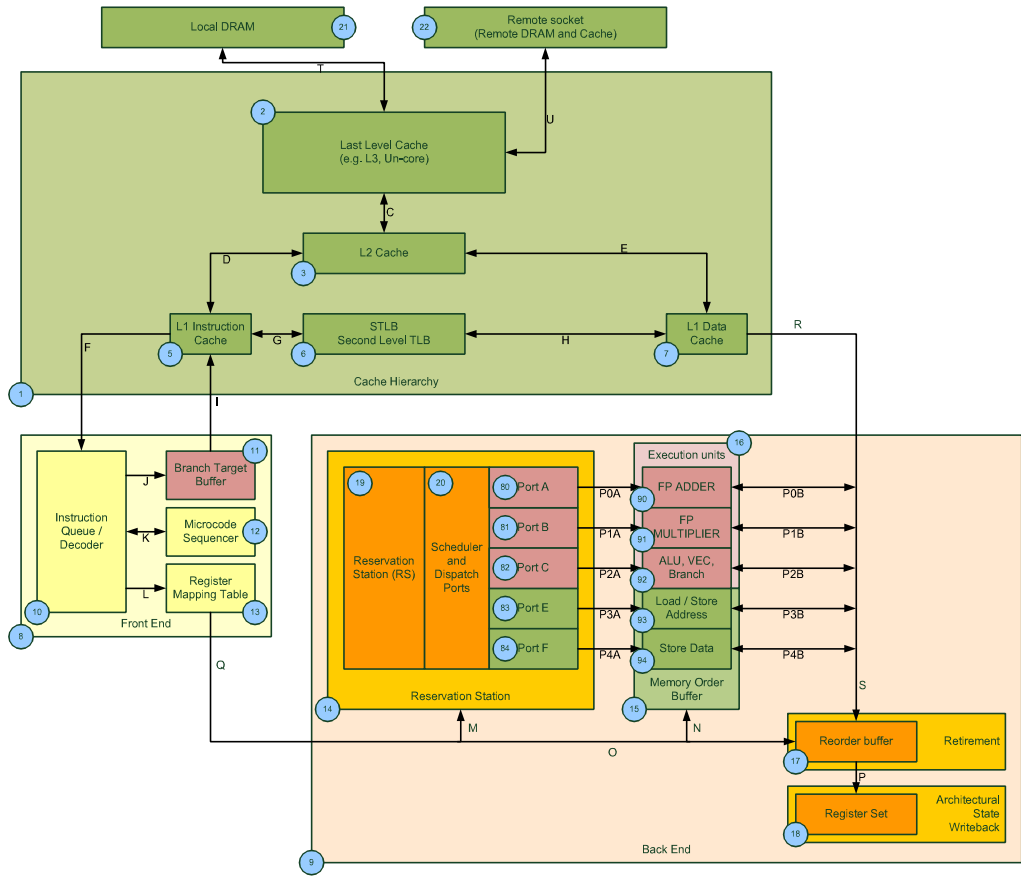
Local DRAM 21

22 Remote socket
(Remote DRAM and Cache)

T

2

Last Level Cache
(e.g. L3, Un-core)

U

C

L2 Cache

3

D

E

L1 Instruction Cache

5

G

STLB
Second Level TLB

6

H

L1 Data Cache

7

R

F

1

Cache Hierarchy

I

Instruction Queue / Decoder

10

J

Branch Target Buffer

11

K

Microcode Sequencer

12

L

Register Mapping Table

13

8

Front End

Q

19

Reservation Station (RS)

20

Scheduler and Dispatch Ports

80 Port A

81 Port B

82 Port C

83 Port E

84 Port F

P0A

P1A

P2A

P3A

P4A

14

Reservation Station

Execution units 16

90 FP ADDER

91 FP MULTIPLIER

92 ALU, VEC, Branch

93 Load / Store Address

94 Store Data

P0B

P1B

P2B

P3B

P4B

15

Memory Order Buffer

S

M

N

O

Reorder buffer

17

Retirement

P

Register Set

18

Architectural State Writeback

9

Back End